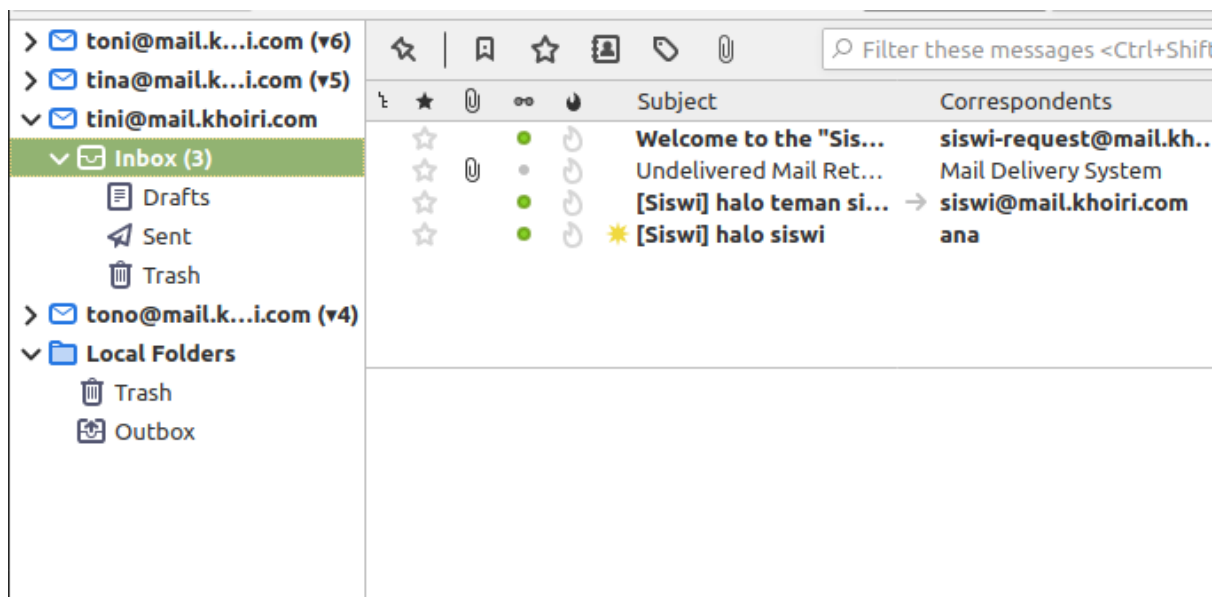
toni@mail.k...i.com (▾6)
tina@mail.k...i.com (▾5)
tini@mail.khoiri.com
Inbox (3)
Drafts
Sent
Trash
tono@mail.k...i.com (▾4)
Local Folders
Trash
Outbox

Filter these messages <Ctrl+Shift

| Subject | Correspondents |
|---|---|
| Welcome to the "Sis... | siswi-request@mail.kh.. |
| Undelivered Mail Ret... | Mail Delivery System |
| [Siswi] halo teman si... | siswi@mail.khoiri.com |
| [Siswi] halo siswi | ana |